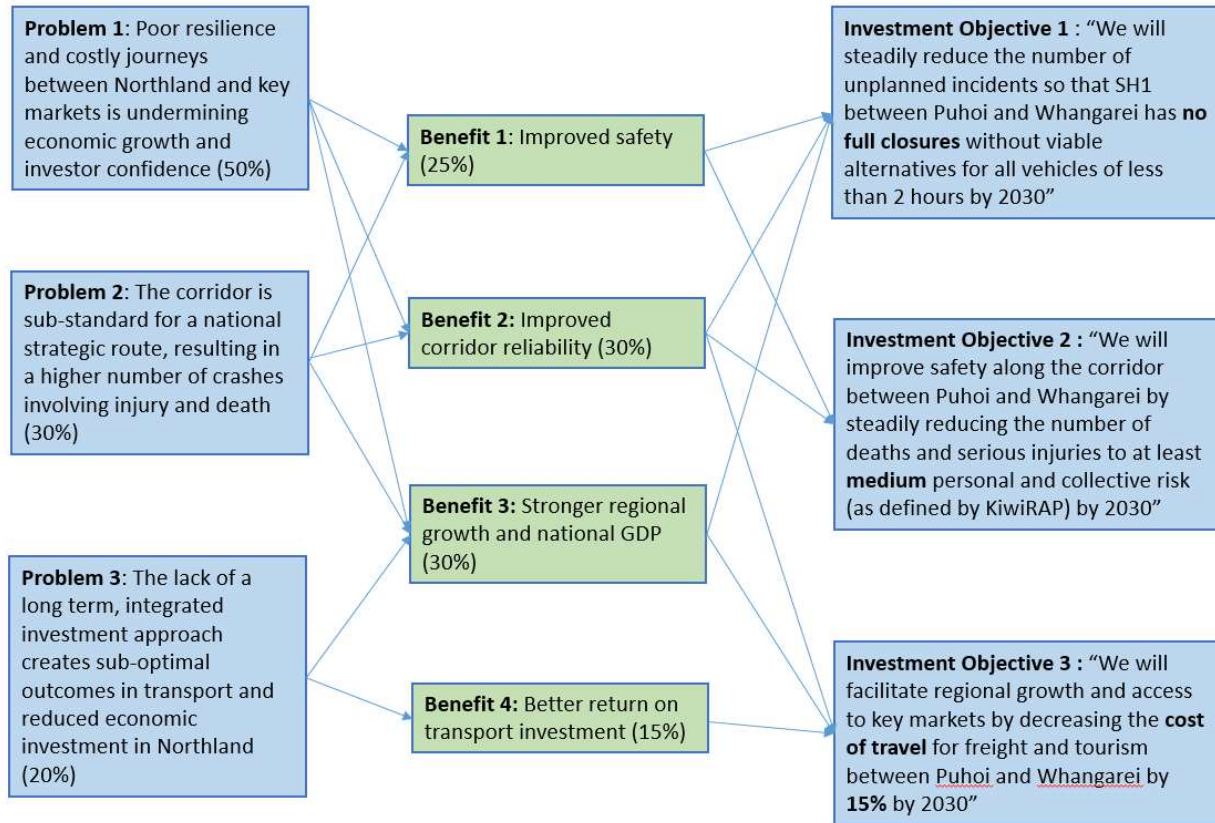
**Problem 1**: Poor resilience and costly journeys between Northland and key markets is undermining economic growth and investor confidence (50%)

**Problem 2**: The corridor is sub-standard for a national strategic route, resulting in a higher number of crashes involving injury and death (30%)

**Problem 3**: The lack of a long term, integrated investment approach creates sub-optimal outcomes in transport and reduced economic investment in Northland (20%)

**Benefit 1**: Improved safety (25%)

**Benefit 2:** Improved corridor reliability (30%)

**Benefit 3:** Stronger regional growth and national GDP (30%)

**Benefit 4:** Better return on transport investment (15%)

**Investment Objective 1** : "We will steadily reduce the number of unplanned incidents so that SH1 between Puhoi and Whangarei has **no full closures** without viable alternatives for all vehicles of less than 2 hours by 2030"

**Investment Objective 2 :** "We will improve safety along the corridor between Puhoi and Whangarei by steadily reducing the number of deaths and serious injuries to at least **medium** personal and collective risk (as defined by KiwiRAP) by 2030"

**Investment Objective 3 :** "We will facilitate regional growth and access to key markets by decreasing the **cost of travel** for freight and tourism between Puhoi and Whangarei by **15%** by 2030"